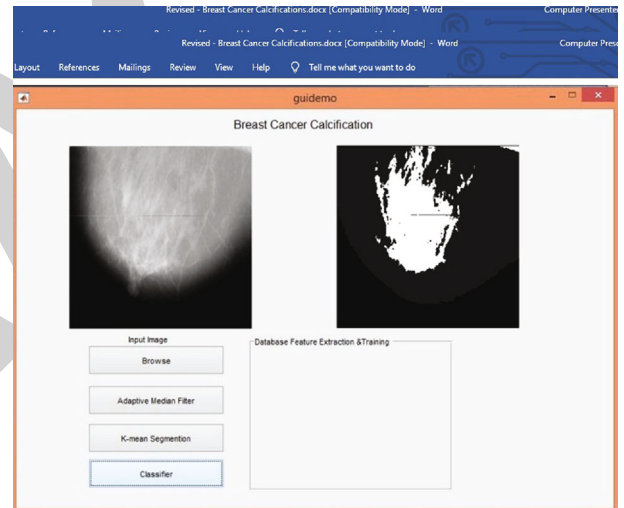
Revised - Breast Cancer Calcifications.docx [Compatibility Mode] - Word
Computer Presente
Revised - Breast Cancer Calcifications.docx [Compatibility Mode] - Word
Computer Prese
Layout References Mailings Review View Help Tell me what you want to do

guidemo

Breast Cancer Calcification

Input Image

Browse

Adaptive Median Filter

K-mean Segmention

Classifier

Database Feature Extraction &Training